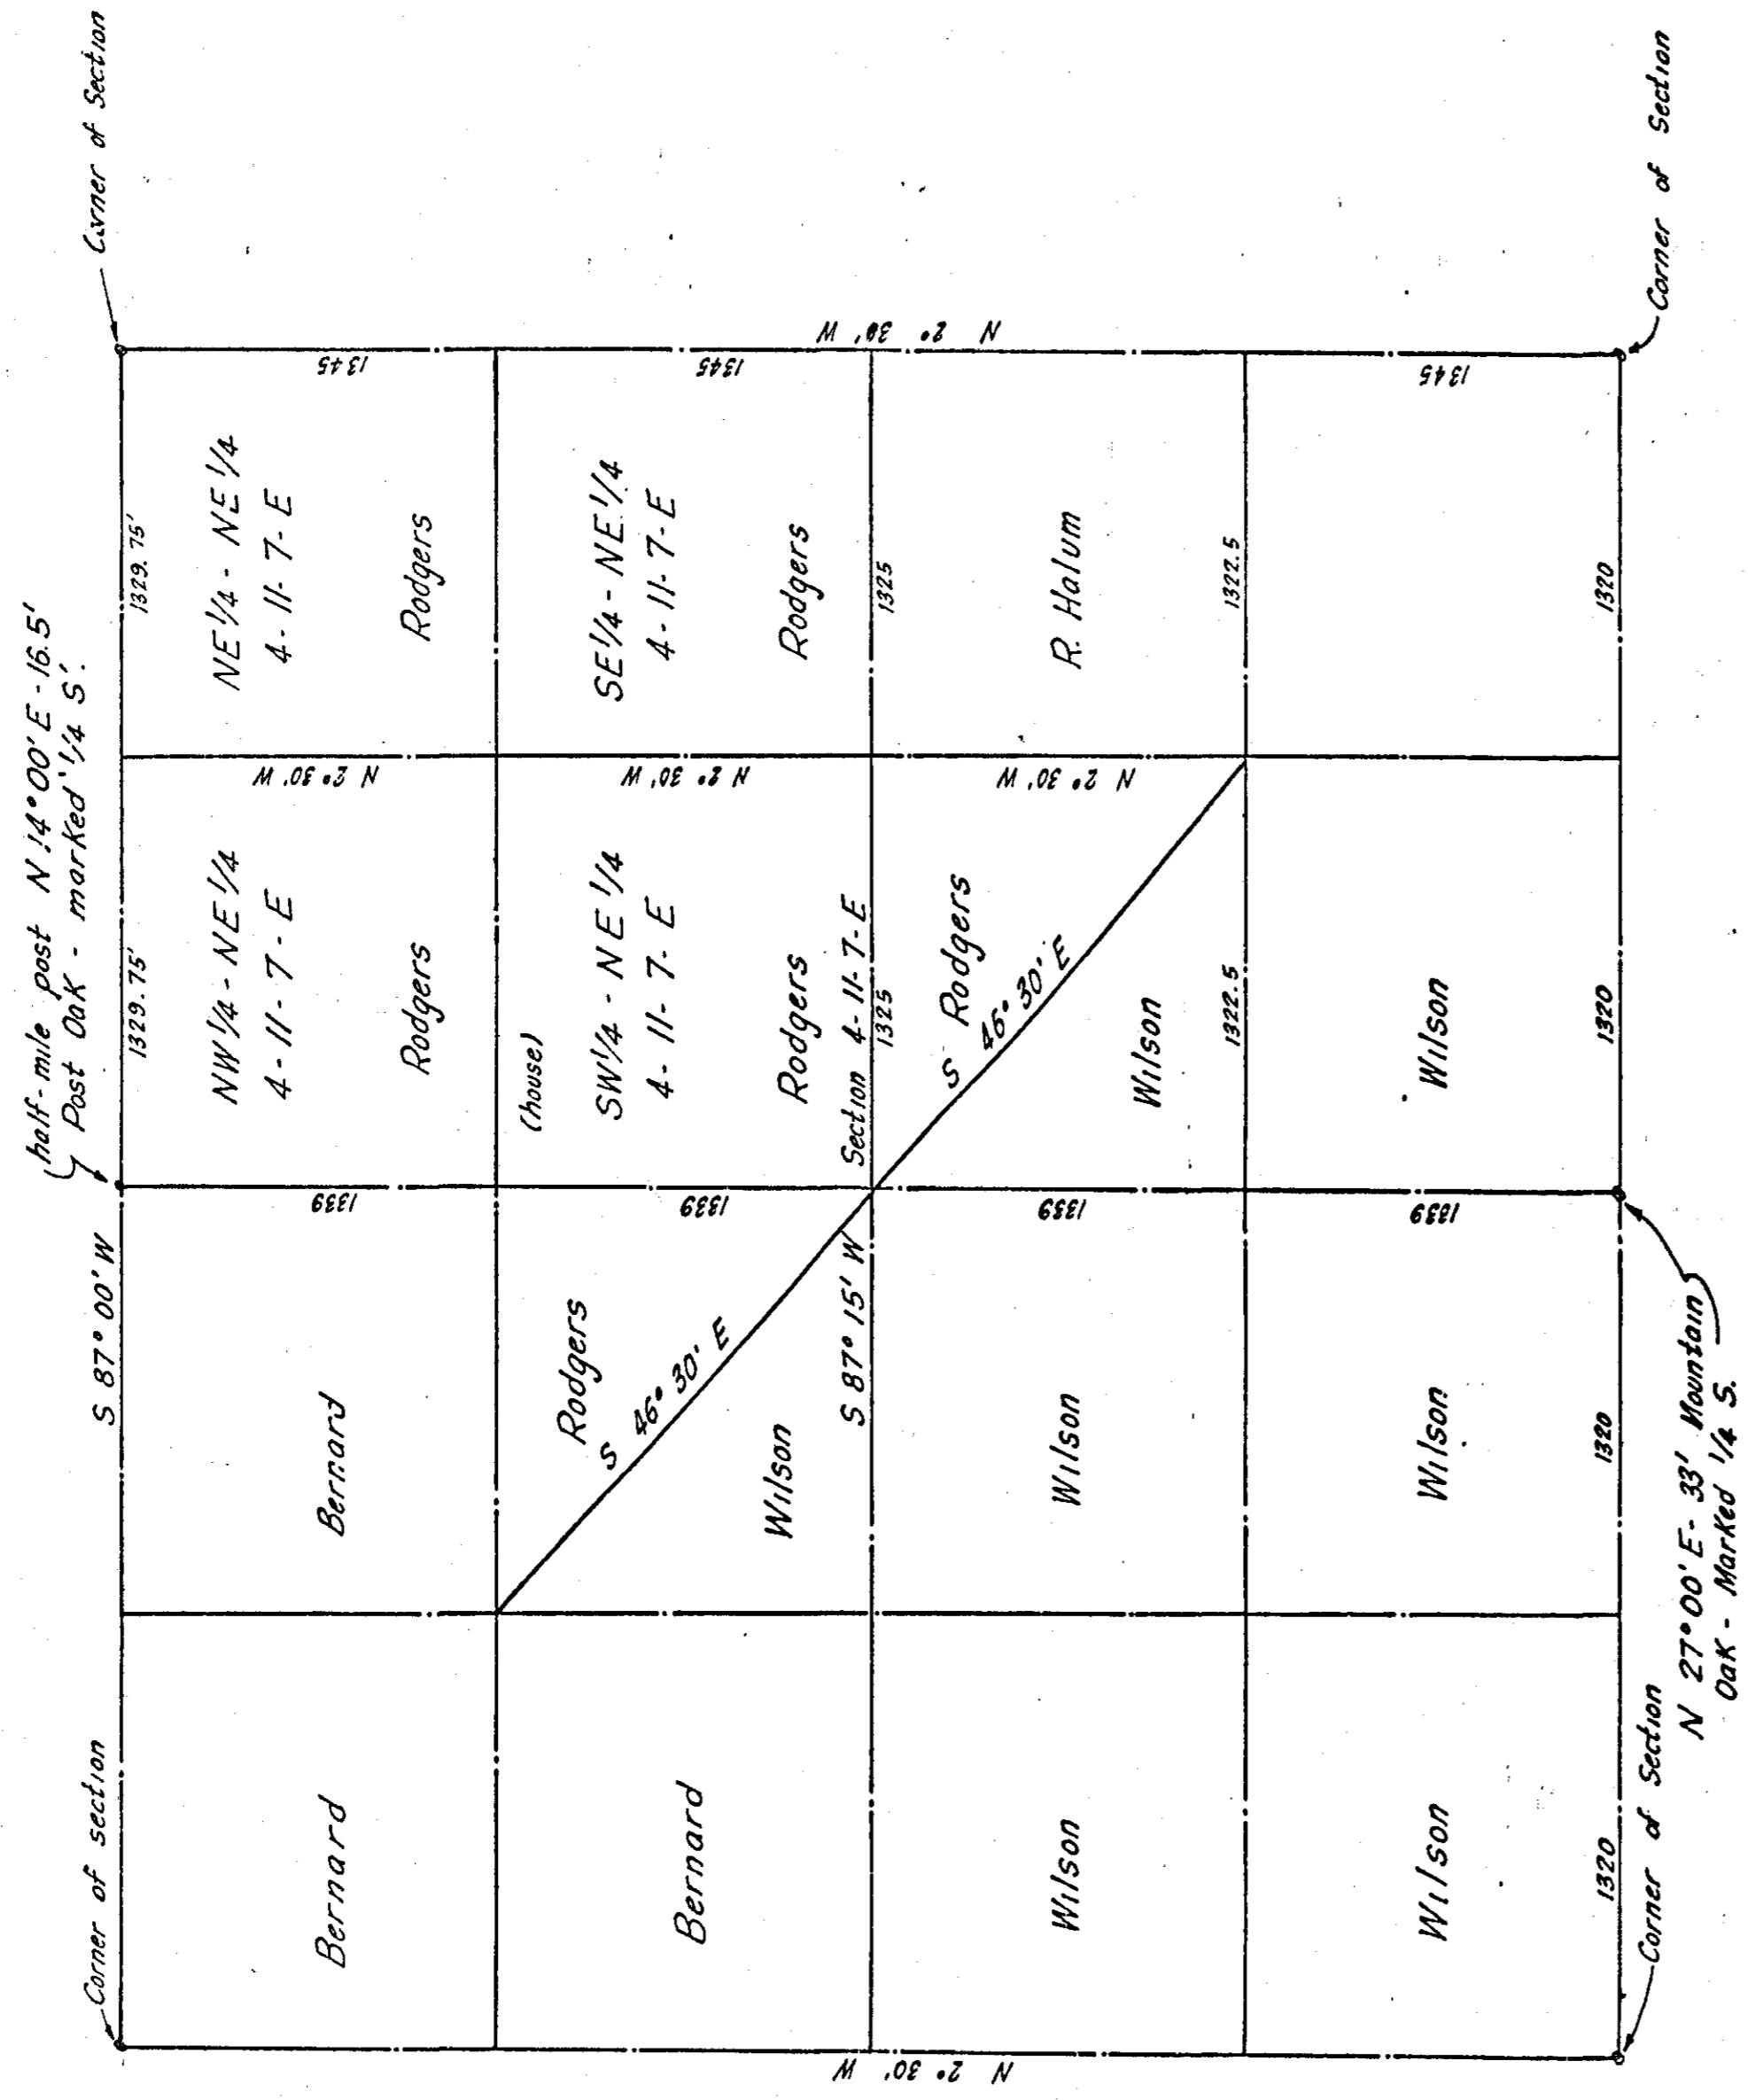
Corner of Section

Corner of Section

N 2° 30' W

1345

1345

1345

NE1/4 - NE1/4
4- 11- 7- E

Rodgers

SE1/4 - NE1/4
4- 11- 7- E

Rodgers

R. Halum

1329.75'

1325

1322.5

1320

N 2° 30' W

N 2° 30' W

N 2° 30' W

half-mile post N 14° 00' E - 16.5'
Post Oak - marked 1/4 S.

NW1/4 - NE1/4
4- 11- 7- E

Rodgers

(house)

SW1/4 - NE1/4
4- 11- 7- E

Rodgers

Section 4- 11- 7- E

S 46° 30' E

Rodgers

Wilson

Wilson

1329.75'

1325

1322.5

1320

1339

1339

1339

1339

S 87° 00' W

Bernard

Rodgers

S 46° 30' E

Wilson

S 87° 15' W

Wilson

Wilson

1320

N 27° 00' E - 33' Mountain Oak - Marked 1/4 S.

Corner of section

Bernard

Bernard

Wilson

Wilson

1320

Corner of Section

Corner of Section

N 2° 30' W